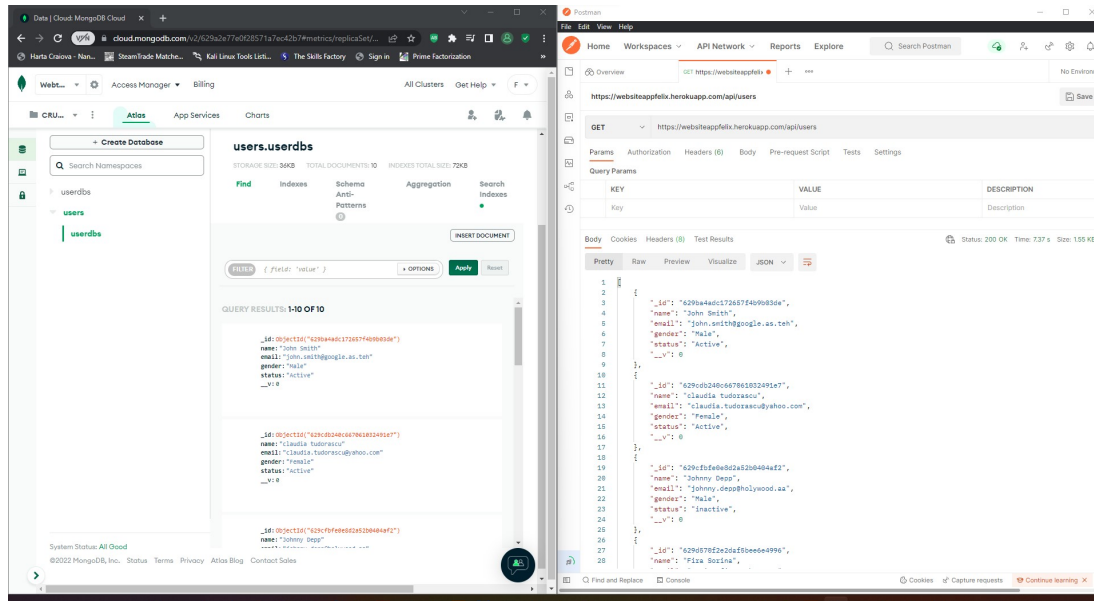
Data | Cloud: MongoDB Cloud × +

cloud.mongodb.com/v2/629a2e77e0f28571a7ec42b7#metrics/replicaSet/...

Harta Craiova - Nan... SteamTrade Matche... Kali Linux Tools Listi... The Skills Factory Sign in Prime Factorization

Webt... Access Manager Billing All Clusters Get Help F

CRU... Atlas App Services Charts

+ Create Database

Search Namespaces

userdbs

users

userdbs

users.userdbs

STORAGE SIZE: 36KB TOTAL DOCUMENTS: 10 INDEXES TOTAL SIZE: 72KB

Find Indexes Schema Anti-Patterns 0 Aggregation Search Indexes

INSERT DOCUMENT

FILTER { field: 'value' } OPTIONS Apply Reset

QUERY RESULTS: 1-10 OF 10

_id: ObjectId("629ba4adc172657f4b9b83de")
name: "John Smith"
email: "john.smith@google.as.teh"
gender: "Male"
status: "Active"
__v: 0

_id: ObjectId("629cdb240c667861032491e7")
name: "claudia tudorascu"
email: "claudia.tudorascu@yahoo.com"
gender: "Female"
status: "Active"
__v: 0

_id: ObjectId("629cfbfe0e8d2a52b0404af2")
name: "Johnny Depp"

System Status: All Good

©2022 MongoDB, Inc. Status Terms Privacy Atlas Blog Contact Sales

Postman

File Edit View Help

Home Workspaces API Network Reports Explore Search Postman

Overview GET https://websiteappfelix +

https://websiteappfelix.herokuapp.com/api/users Save

GET https://websiteappfelix.herokuapp.com/api/users

Params Authorization Headers (6) Body Pre-request Script Tests Settings

Query Params

| KEY | VALUE | DESCRIPTION |
|---|---|---|
| Key | Value | Description |

Body Cookies Headers (8) Test Results Status: 200 OK Time: 7.37 s Size: 1.55 KB

Pretty Raw Preview Visualize JSON

1 [
2 {
3 "_id": "629ba4adc172657f4b9b83de",
4 "name": "John Smith",
5 "email": "john.smith@google.as.teh",
6 "gender": "Male",
7 "status": "Active",
8 "__v": 0
9 },
10 {
11 "_id": "629cdb240c667861032491e7",
12 "name": "claudia tudorascu",
13 "email": "claudia.tudorascu@yahoo.com",
14 "gender": "Female",
15 "status": "Active",
16 "__v": 0
17 },
18 {
19 "_id": "629cfbfe0e8d2a52b0404af2",
20 "name": "Johnny Depp",
21 "email": "johnny.depp@holywood.aa",
22 "gender": "Male",
23 "status": "inactive",
24 "__v": 0
25 },
26 {
27 "_id": "629d578f2e2daf5bee6e4996",
28 "name": "Fiza Sorina",

Find and Replace Console Cookies Capture requests Continue learning